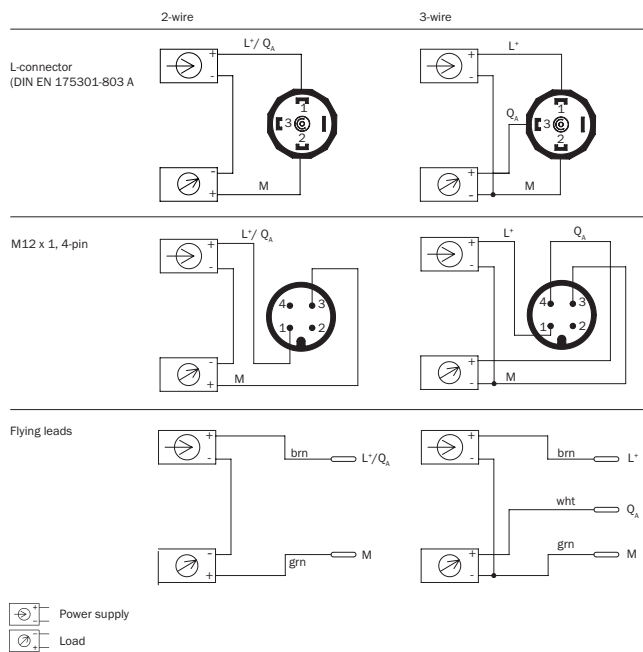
2-wire

3-wire

L-connector (DIN EN 175301-803 A

+
-
$L^+/Q_A$
1
3
2
-
+
M

+
-
$L^+$
$Q_A$
1
3
2
+
-
M

M12 x 1, 4-pin

+
-
$L^+/Q_A$
4
3
1
2
-
+
M

+
-
$L^+$
$Q_A$
4
3
1
2
+
-
M

Flying leads

+
-
brn
$L^+/Q_A$
-
+
grn
M

+
-
brn
$L^+$
wht
$Q_A$
grn
M
+
-

Power supply

Load